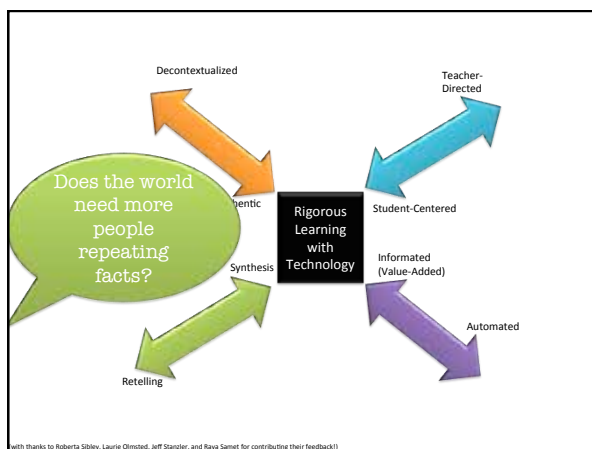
Decontextualized

Teacher-Directed

Does the world need more people repeating facts?

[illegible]hentic

Rigorous Learning with Technology

Student-Centered

Synthesis

Informated (Value-Added)

Automated

Retelling

(with thanks to Roberta Sibley, Laurie Olmsted, Jeff Stanzler, and Raya Samet for contributing their feedback!)